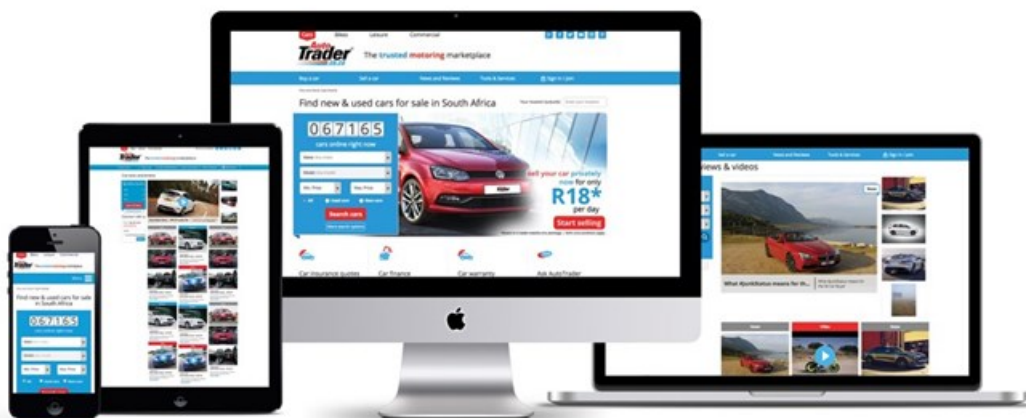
Cars Bikes Leisure Commercial

AutoTrader

The trusted motoring marketplace

Buy a car Sell a car News and Reviews Tools & Services Sign in / Join

Find new & used cars for sale in South Africa

067165

cars online right now

Search cars

Sell your car privately now for only R18* per day

Start selling

Car insurance quotes Car finance Car warranty Ask AutoTrader

Find new & used cars for sale in South Africa

067165

views & videos

What #JunkStatus means for th...